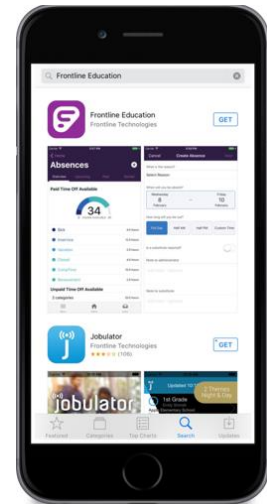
Frontline Education

Frontline Education
Frontline Technologies
GET

Absences
Paid Time Off Available
34

Cancel Create Absence
Wednesday 8
Friday 10

Jobulator
Frontline Technologies
(109)
GET

jobulator
1st Grade

Featured Categories Top Charts Search Updates